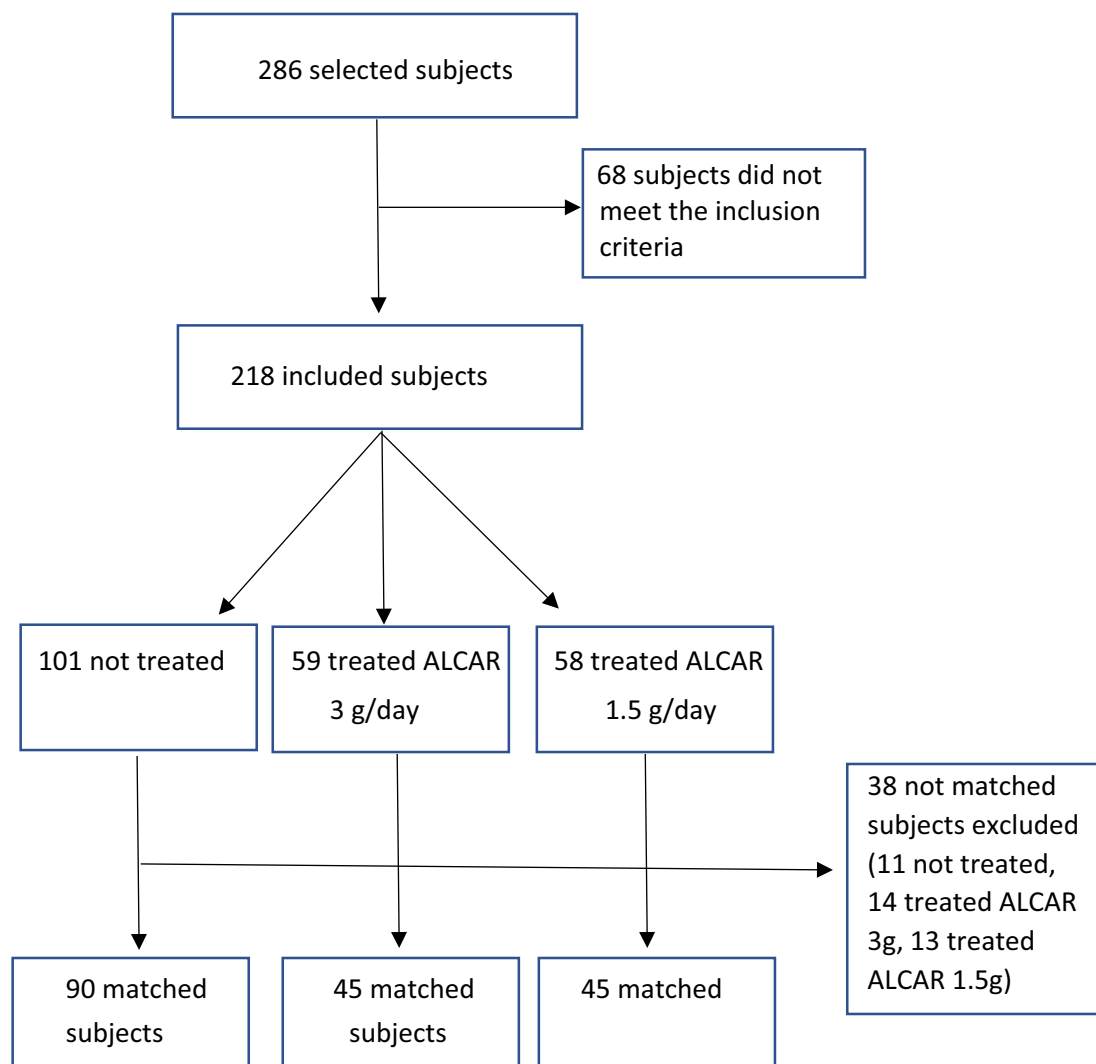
286 selected subjects

68 subjects did not meet the inclusion criteria

218 included subjects

101 not treated

59 treated ALCAR 3 g/day

58 treated ALCAR 1.5 g/day

38 not matched subjects excluded (11 not treated, 14 treated ALCAR 3g, 13 treated ALCAR 1.5g)

90 matched subjects

45 matched subjects

45 matched